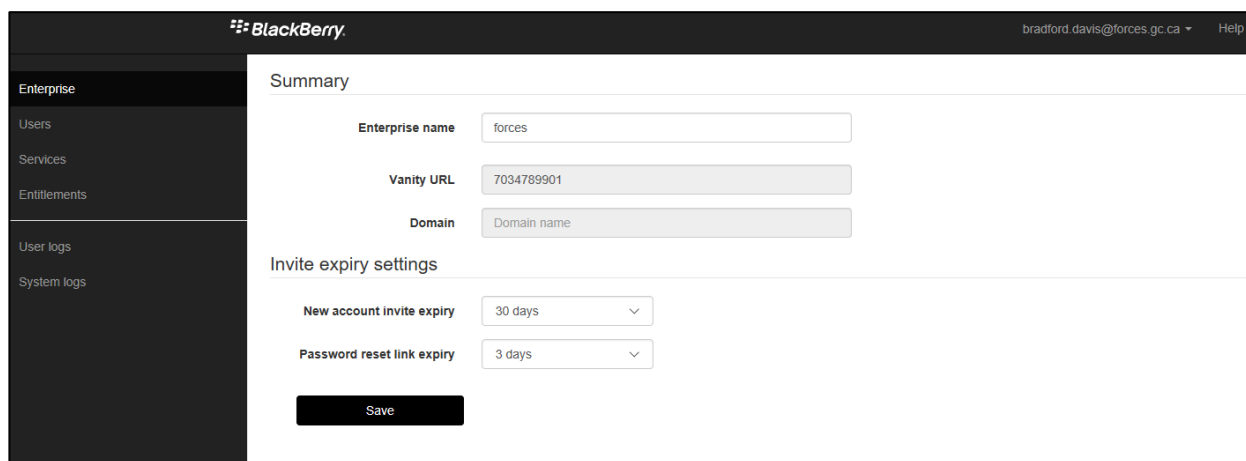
BlackBerry.

bradford.davis@forces.gc.ca

Help

Enterprise
Users
Services
Entitlements

User logs
System logs

Summary

Enterprise name
forces

Vanity URL
7034789901

Domain
Domain name

Invite expiry settings

New account invite expiry
30 days

Password reset link expiry
3 days

Save